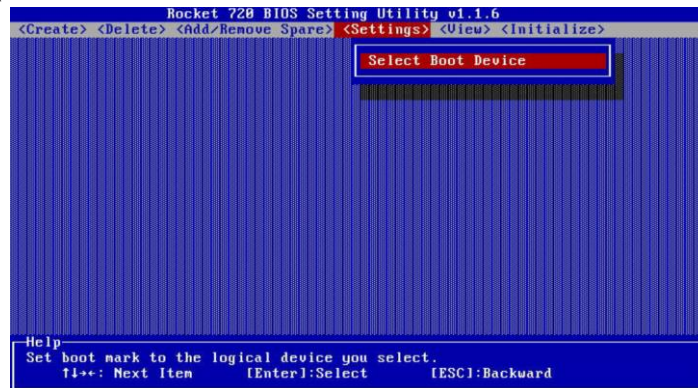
Rocket 720 BIOS Setting Utility v1.1.6
<Create> <Delete> <Add/Remove Spare> <Settings> <View> <Initialize>

Select Boot Device

Help
Set boot mark to the logical device you select.
↑↓→←: Next Item [Enter]:Select [ESC]:Backward